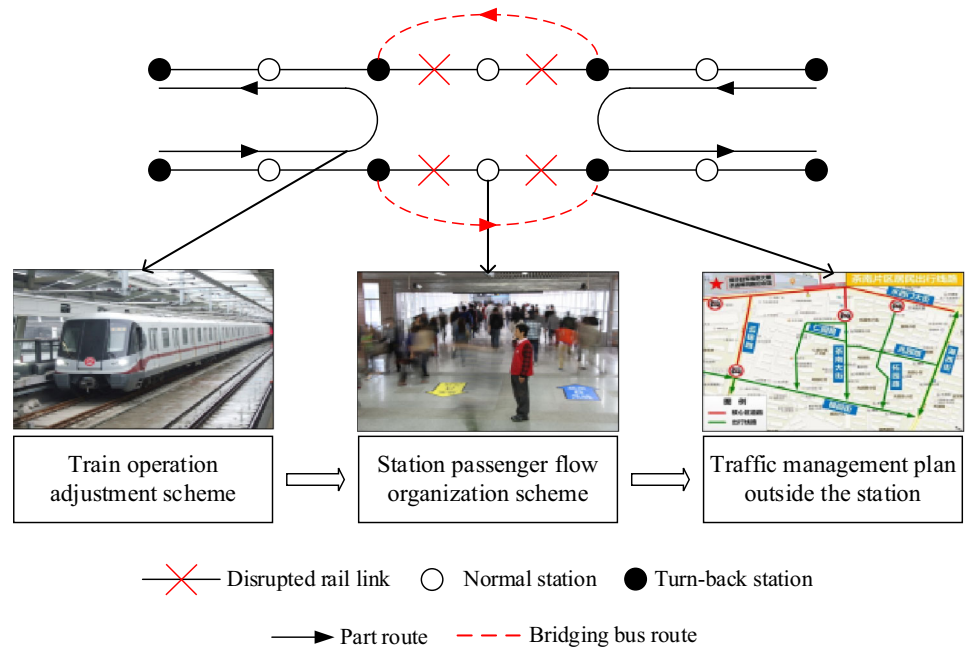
Train operation adjustment scheme

Station passenger flow organization scheme

Traffic management plan outside the station

Disrupted rail link Normal station Turn-back station

Part route Bridging bus route